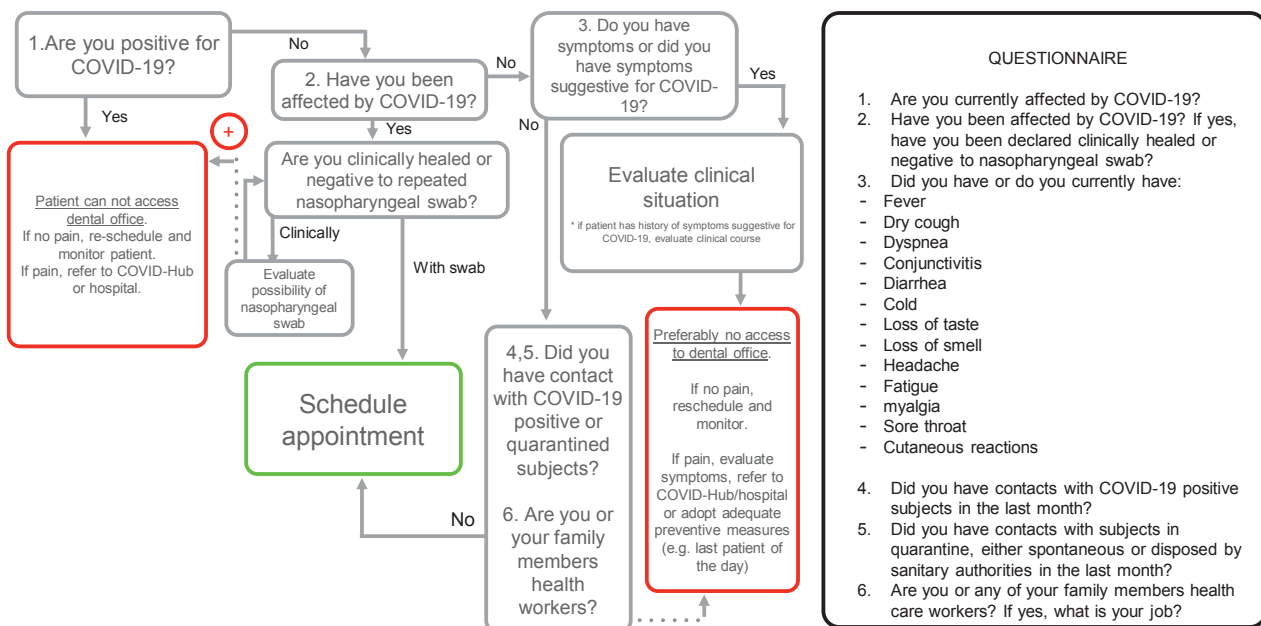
1.Are you positive for COVID-19?

No

2. Have you been affected by COVID-19?

No

3. Do you have symptoms or did you have symptoms suggestive for COVID-19?

Yes

Yes

+

Yes

Are you clinically healed or negative to repeated nasopharyngeal swab?

No

Evaluate clinical situation

* if patient has history of symptoms suggestive for COVID-19, evaluate clinical course

Patient can not access dental office.
If no pain, re-schedule and monitor patient.
If pain, refer to COVID-Hub or hospital.

Clinically

Evaluate possibility of nasopharyngeal swab

With swab

Schedule appointment

4,5. Did you have contact with COVID-19 positive or quarantined subjects?

6. Are you or your family members health workers?

No

Preferably no access to dental office.

If no pain, reschedule and monitor.

If pain, evaluate symptoms, refer to COVID-Hub/hospital or adopt adequate preventive measures (e.g. last patient of the day)

QUESTIONNAIRE

1. Are you currently affected by COVID-19?
2. Have you been affected by COVID-19? If yes, have you been declared clinically healed or negative to nasopharyngeal swab?
3. Did you have or do you currently have:
- Fever
- Dry cough
- Dyspnea
- Conjunctivitis
- Diarrhea
- Cold
- Loss of taste
- Loss of smell
- Headache
- Fatigue
- myalgia
- Sore throat
- Cutaneous reactions

4. Did you have contacts with COVID-19 positive subjects in the last month?
5. Did you have contacts with subjects in quarantine, either spontaneous or disposed by sanitary authorities in the last month?
6. Are you or any of your family members health care workers? If yes, what is your job?